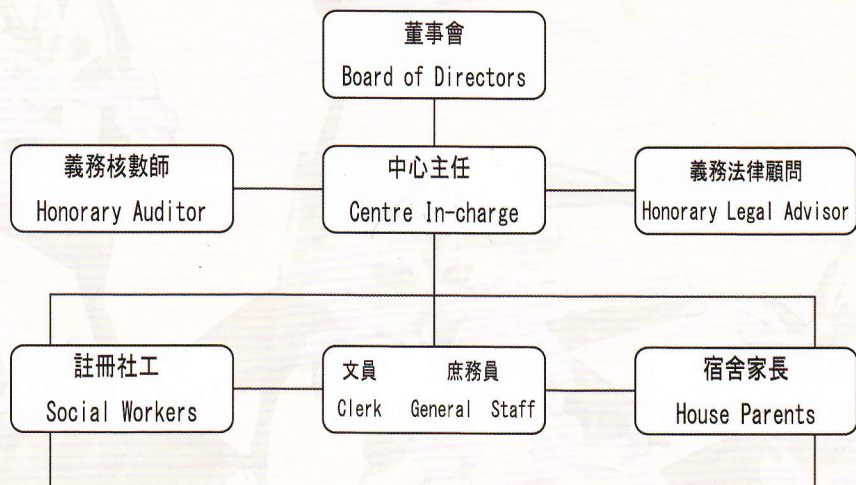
董事會
Board of Directors

義務核數師
Honorary Auditor

中心主任
Centre In-charge

義務法律顧問
Honorary Legal Advisor

註冊社工
Social Workers

文員 庶務員
Clerk General Staff

宿舍家長
House Parents